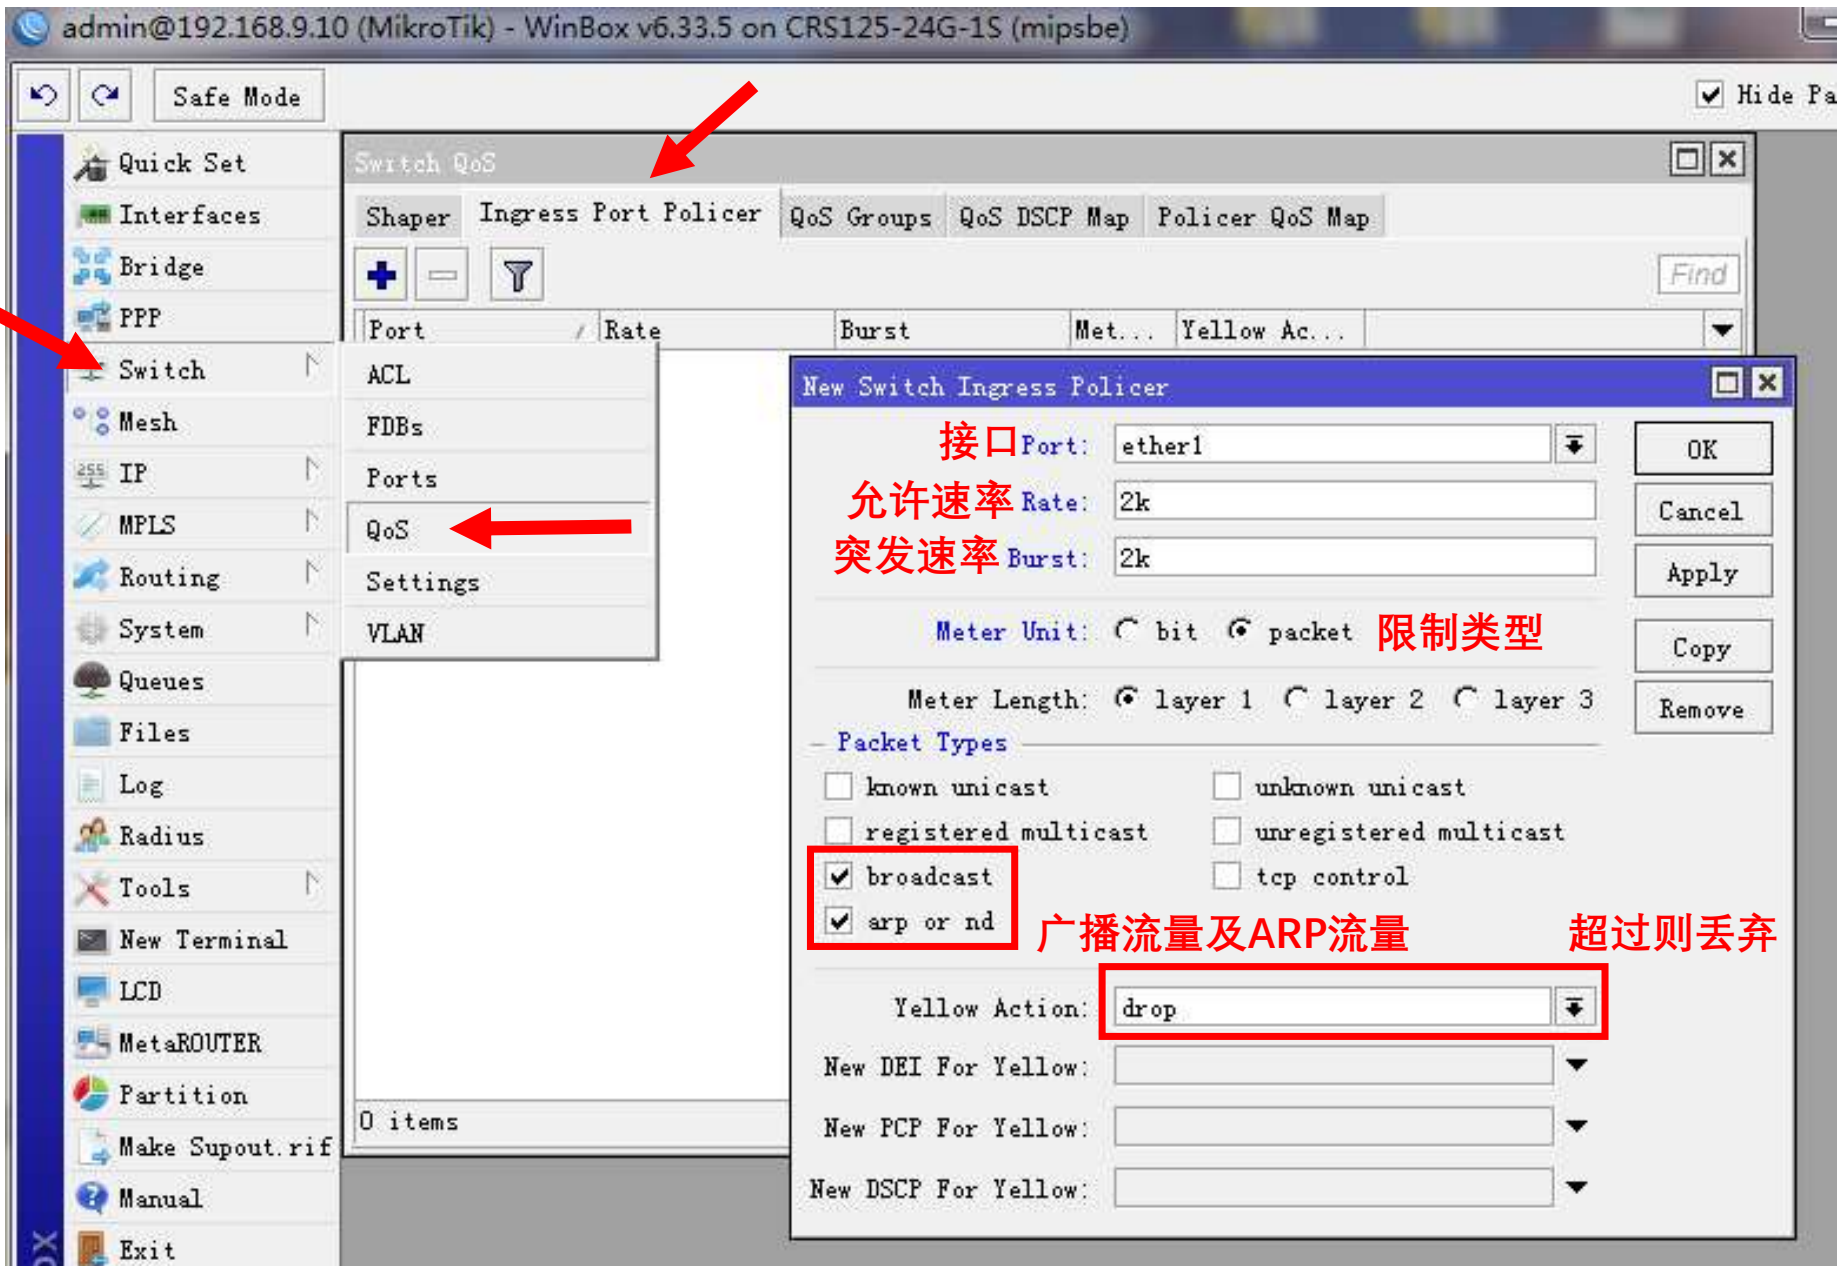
admin@192.168.9.10 (MikroTik) - WinBox v6.33.5 on CRS125-24G-1S (mipsbe)

Safe Mode

Hide Pa

Quick Set
Interfaces
Bridge
PPP
Switch
Mesh
IP
MPLS
Routing
System
Queues
Files
Log
Radius
Tools
New Terminal
LCD
MetaROUTER
Partition
Make Supout.rif
Manual
Exit

ACL
FDBs
Ports
QoS
Settings
VLAN

Switch QoS

Shaper | Ingress Port Policer | QoS Groups | QoS DSCP Map | Policer QoS Map

Find

| Port | Rate | Burst | Met... | Yellow Ac... |
|---|---|---|---|---|

0 items

New Switch Ingress Policer

接口 Port: ether1
允许速率 Rate: 2k
突发速率 Burst: 2k

Meter Unit: bit packet 限制类型

Meter Length: layer 1 layer 2 layer 3

Packet Types

known unicast
unknown unicast
registered multicast
unregistered multicast
broadcast
tcp control
arp or nd

广播流量及ARP流量 超过则丢弃

Yellow Action: drop

New DEI For Yellow:

New PCP For Yellow:

New DSCP For Yellow:

OK
Cancel
Apply
Copy
Remove